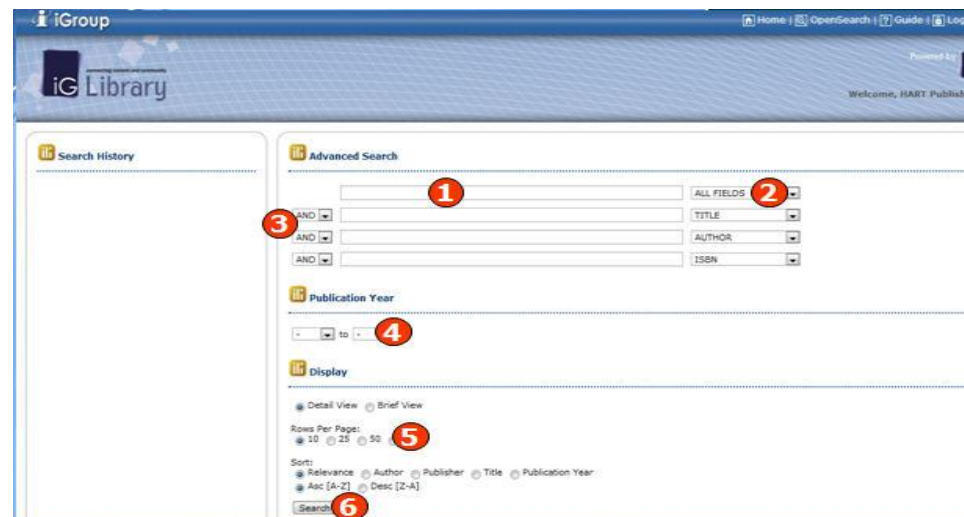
iGroup

Home | OpenSearch | Guide | Log

iG Library

Powered by

Welcome, HART Publish

Search History

Advanced Search

1

ALL FIELDS 2

3 AND TITLE

AND AUTHOR

AND ISBN

Publication Year

- to - 4

Display

Detail View Brief View

Rows Per Page:
10 25 50 5

Sort:
Relevance Author Publisher Title Publication Year
Asc [A-Z] Desc [Z-A]

Search 6